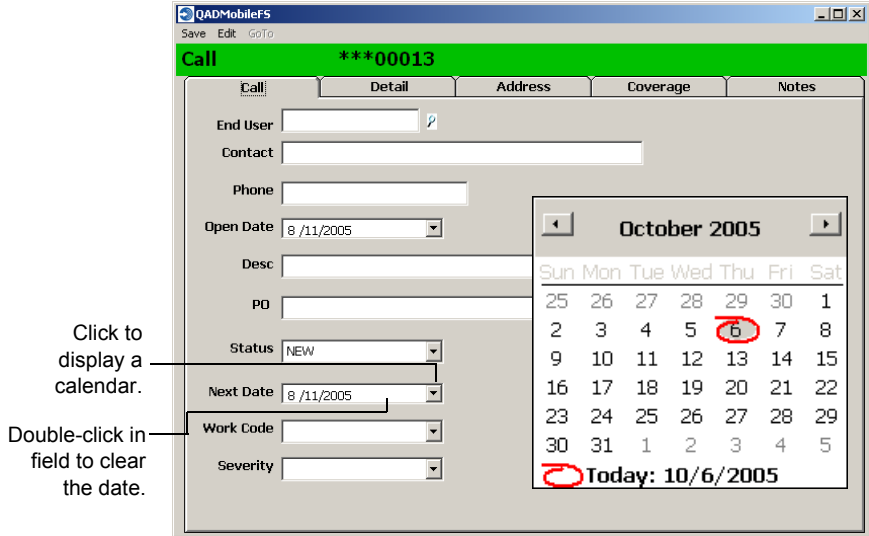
QADMobileFS

Save Edit GoTo

Call ***00013

Call | Detail | Address | Coverage | Notes

End User

Contact

Phone

Open Date 8 /11/2005

Desc

PO

Status NEW

Next Date 8 /11/2005

Work Code

Severity

October 2005

| Sun | Mon | Tue | Wed | Thu | Fri | Sat |
|---|---|---|---|---|---|---|
| 25 | 26 | 27 | 28 | 29 | 30 | 1 |
| 2 | 3 | 4 | 5 | 6 | 7 | 8 |
| 9 | 10 | 11 | 12 | 13 | 14 | 15 |
| 16 | 17 | 18 | 19 | 20 | 21 | 22 |
| 23 | 24 | 25 | 26 | 27 | 28 | 29 |
| 30 | 31 | 1 | 2 | 3 | 4 | 5 |

Today: 10/6/2005

Click to display a calendar.

Double-click in field to clear the date.